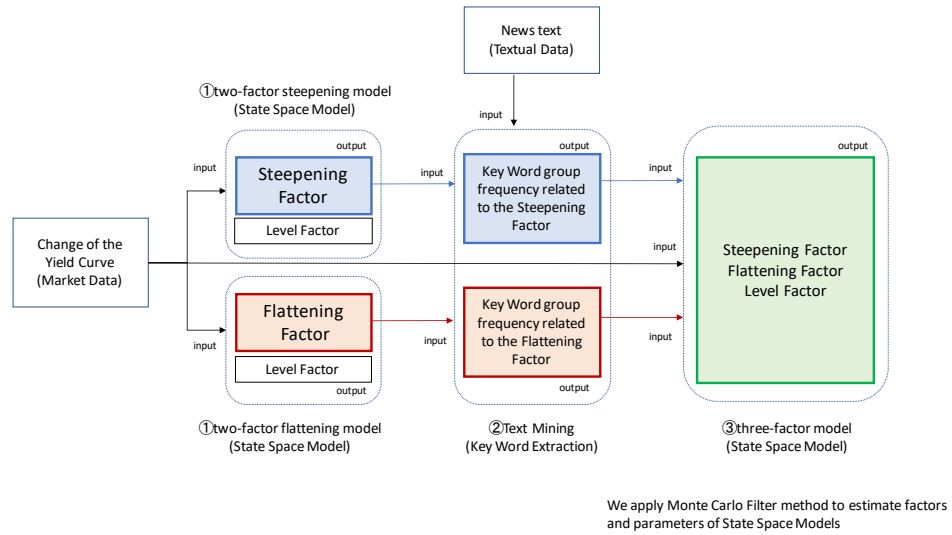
News text
(Textual Data)

①two-factor steepening model
(State Space Model)

input

output

input

Steepening Factor

Level Factor

input

output

Key Word group frequency related to the Steepening Factor

input

output

Change of the Yield Curve
(Market Data)

input

Steepening Factor
Flattening Factor
Level Factor

input

Flattening Factor

Level Factor

input

Key Word group frequency related to the Flattening Factor

output

input

①two-factor flattening model
(State Space Model)

②Text Mining
(Key Word Extraction)

③three-factor model
(State Space Model)

We apply Monte Carlo Filter method to estimate factors and parameters of State Space Models